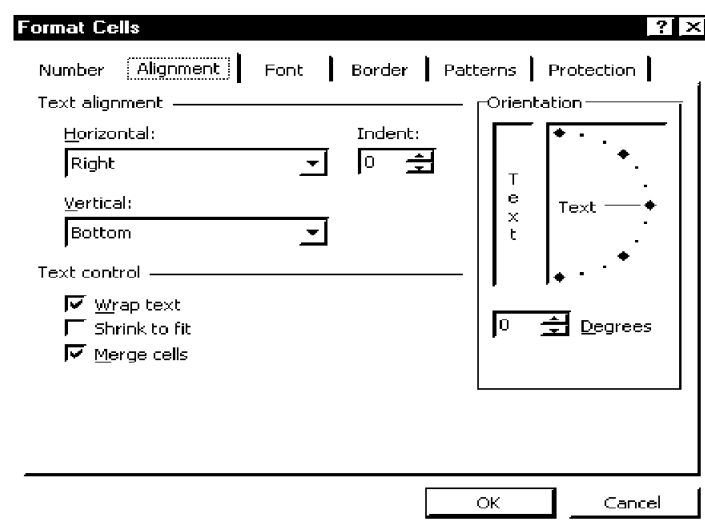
Format Cells

? X

Number | Alignment | Font | Border | Patterns | Protection

Text alignment

Horizontal:

Right

Indent:

0

Vertical:

Bottom

Text control

☑ Wrap text

☐ Shrink to fit

☑ Merge cells

Orientation

T
e
x
t

Text

0 Degrees

OK

Cancel